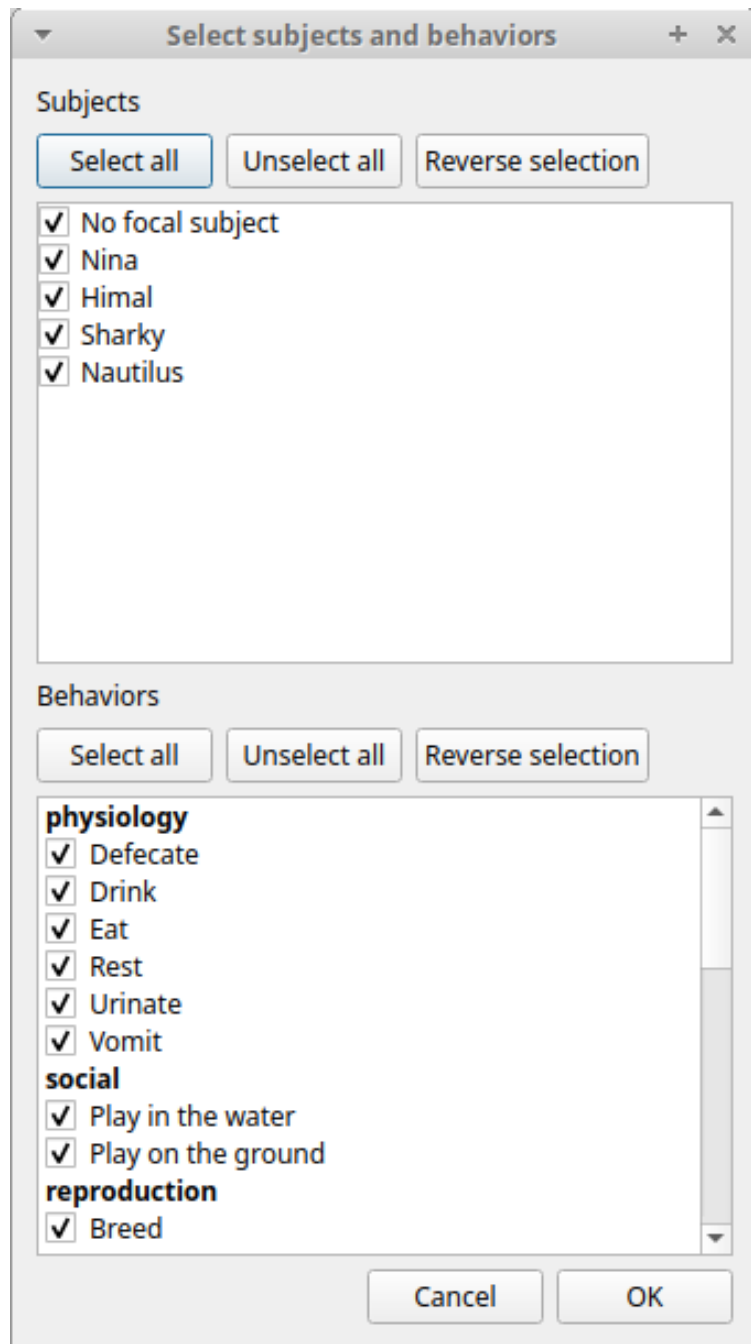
Select subjects and behaviors

Subjects

Select all | Unselect all | Reverse selection

✓ No focal subject
✓ Nina
✓ Himal
✓ Sharky
✓ Nautilus

Behaviors

Select all | Unselect all | Reverse selection

**physiology**
✓ Defecate
✓ Drink
✓ Eat
✓ Rest
✓ Urinate
✓ Vomit
**social**
✓ Play in the water
✓ Play on the ground
**reproduction**
✓ Breed

Cancel | OK